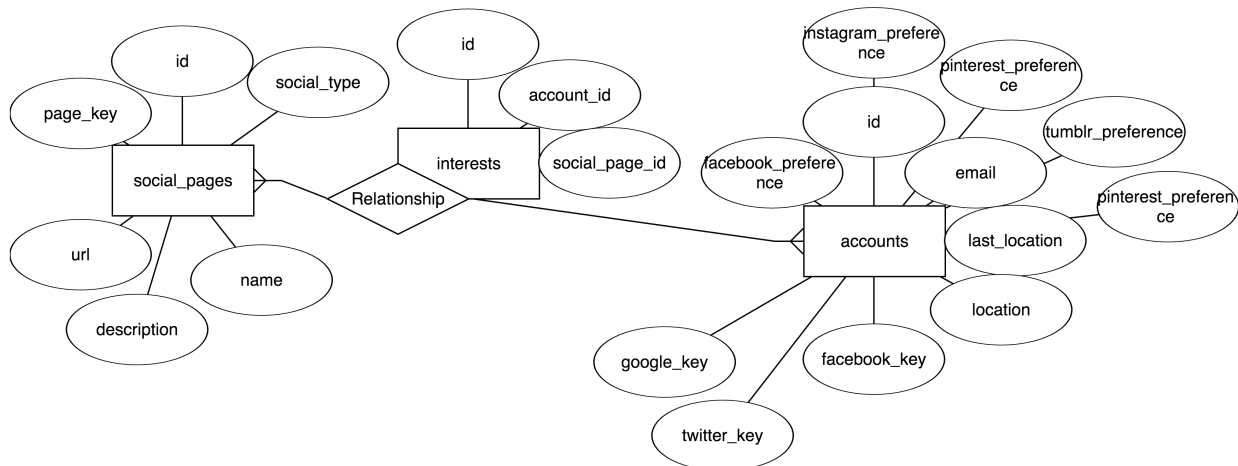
id
social_type
page_key
social_pages
url
name
description
id
account_id
interests
social_page_id
Relationship
instagram_preference
pinterest_preference
id
tumblr_preference
facebook_preference
email
pinterest_preference
accounts
last_location
location
google_key
facebook_key
twitter_key